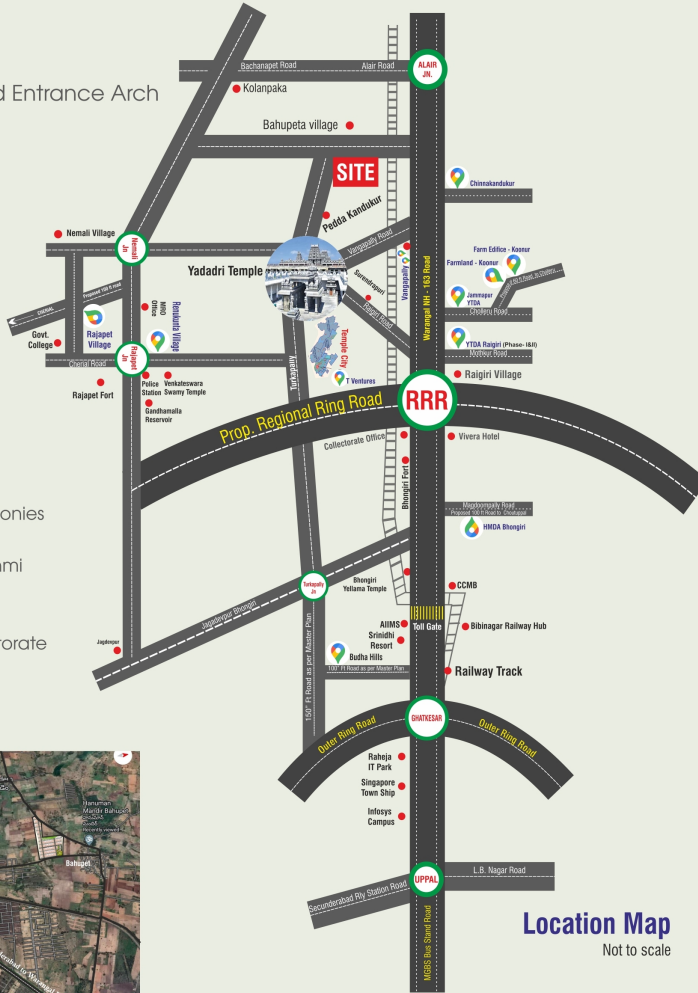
d Entrance Arch

onies

mi

orate

Bachanapet Road
Alair Road
ALAIR JN.
Kolanpaka
Bahupeta village
SITE
Chinnakandukur
Pedda Kandukur
Nemali Village
Nemali Jn.
Vangapally Road
Yadadri Temple
Surendrapuri
Vangapally
Farm Edifice - Koonur
Farmland - Koonur
Jammapur YTDA
Chollaru Road
Raigiri Road
Warangal NH - 163 Road
Proposed 100 ft road
CHENAI
Rajapet Village
Gangapuram Village
Govt. College
MRO Office
Temple City
YTDA Raigiri (Phase- I&II)
Mothkur Road
Rajapet Jn.
Cheral Road
Police Station
Venkateswara Swamy Temple
T Ventures
Raigiri Village
Rajapet Fort
Gandhamalla Reservoir
Turkapally
RRR
Prop. Regional Ring Road
Collectorate Office
Vivera Hotel
Bhongiri Fort
Magdoompally Road
Proposed 100 ft Road to Choutuppal
HMDA Bhongiri
Jagadevpur Bhongiri
Turkapally Jn.
Bhongiri Yellama Temple
CCMB
Jagdevpur
AIIMS
Toll Gate
Bibinagar Railway Hub
Srinidhi Resort
Budha Hills
Railway Track
100" Ft Road as per Master Plan
150" Ft Road as per Master Plan
GHATKESAR
Outer Ring Road
Outer Ring Road
Raheja IT Park
Singapore Town Ship
Infosys Campus
Hanuman Mandir Bahupet
Recently viewed
Bahupet
UPPAL
L.B. Nagar Road
Secunderabad Rly Station Road
MGBS Bus Stand Road
Location Map
Not to scale